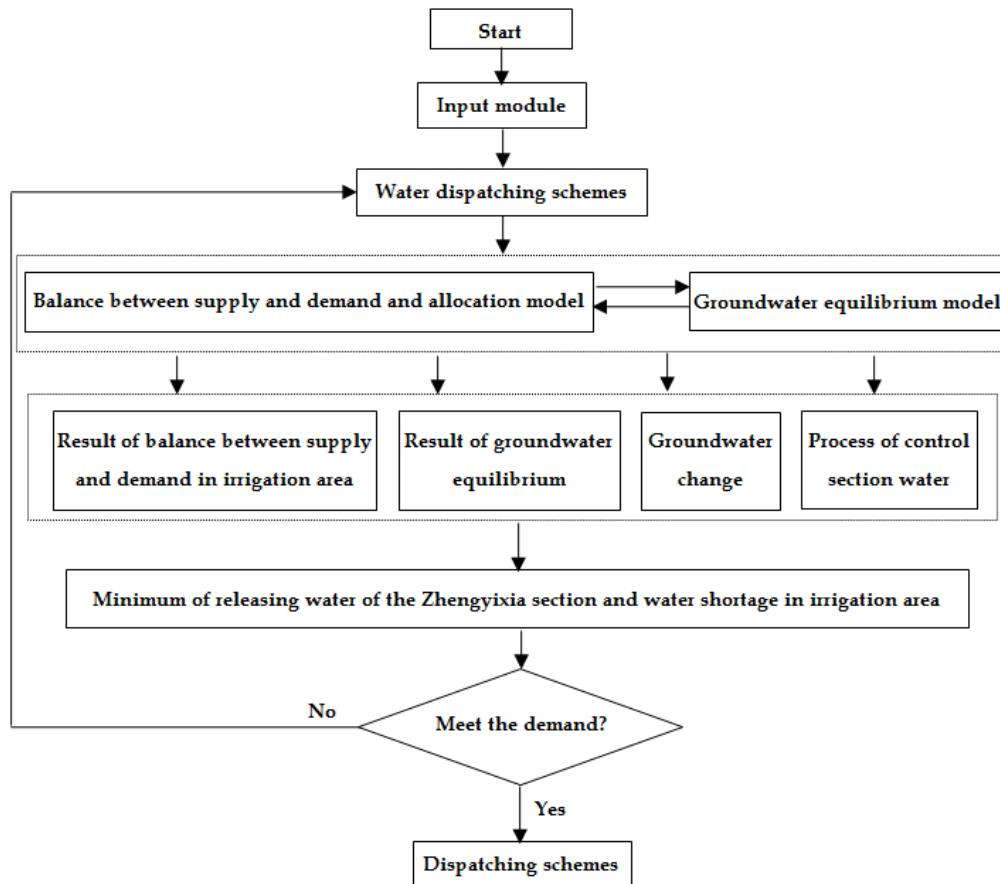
Start

Input module

Water dispatching schemes

Balance between supply and demand and allocation model

Groundwater equilibrium model

Result of balance between supply and demand in irrigation area

Result of groundwater equilibrium

Groundwater change

Process of control section water

Minimum of releasing water of the Zhengyixia section and water shortage in irrigation area

No

Meet the demand?

Yes

Dispatching schemes